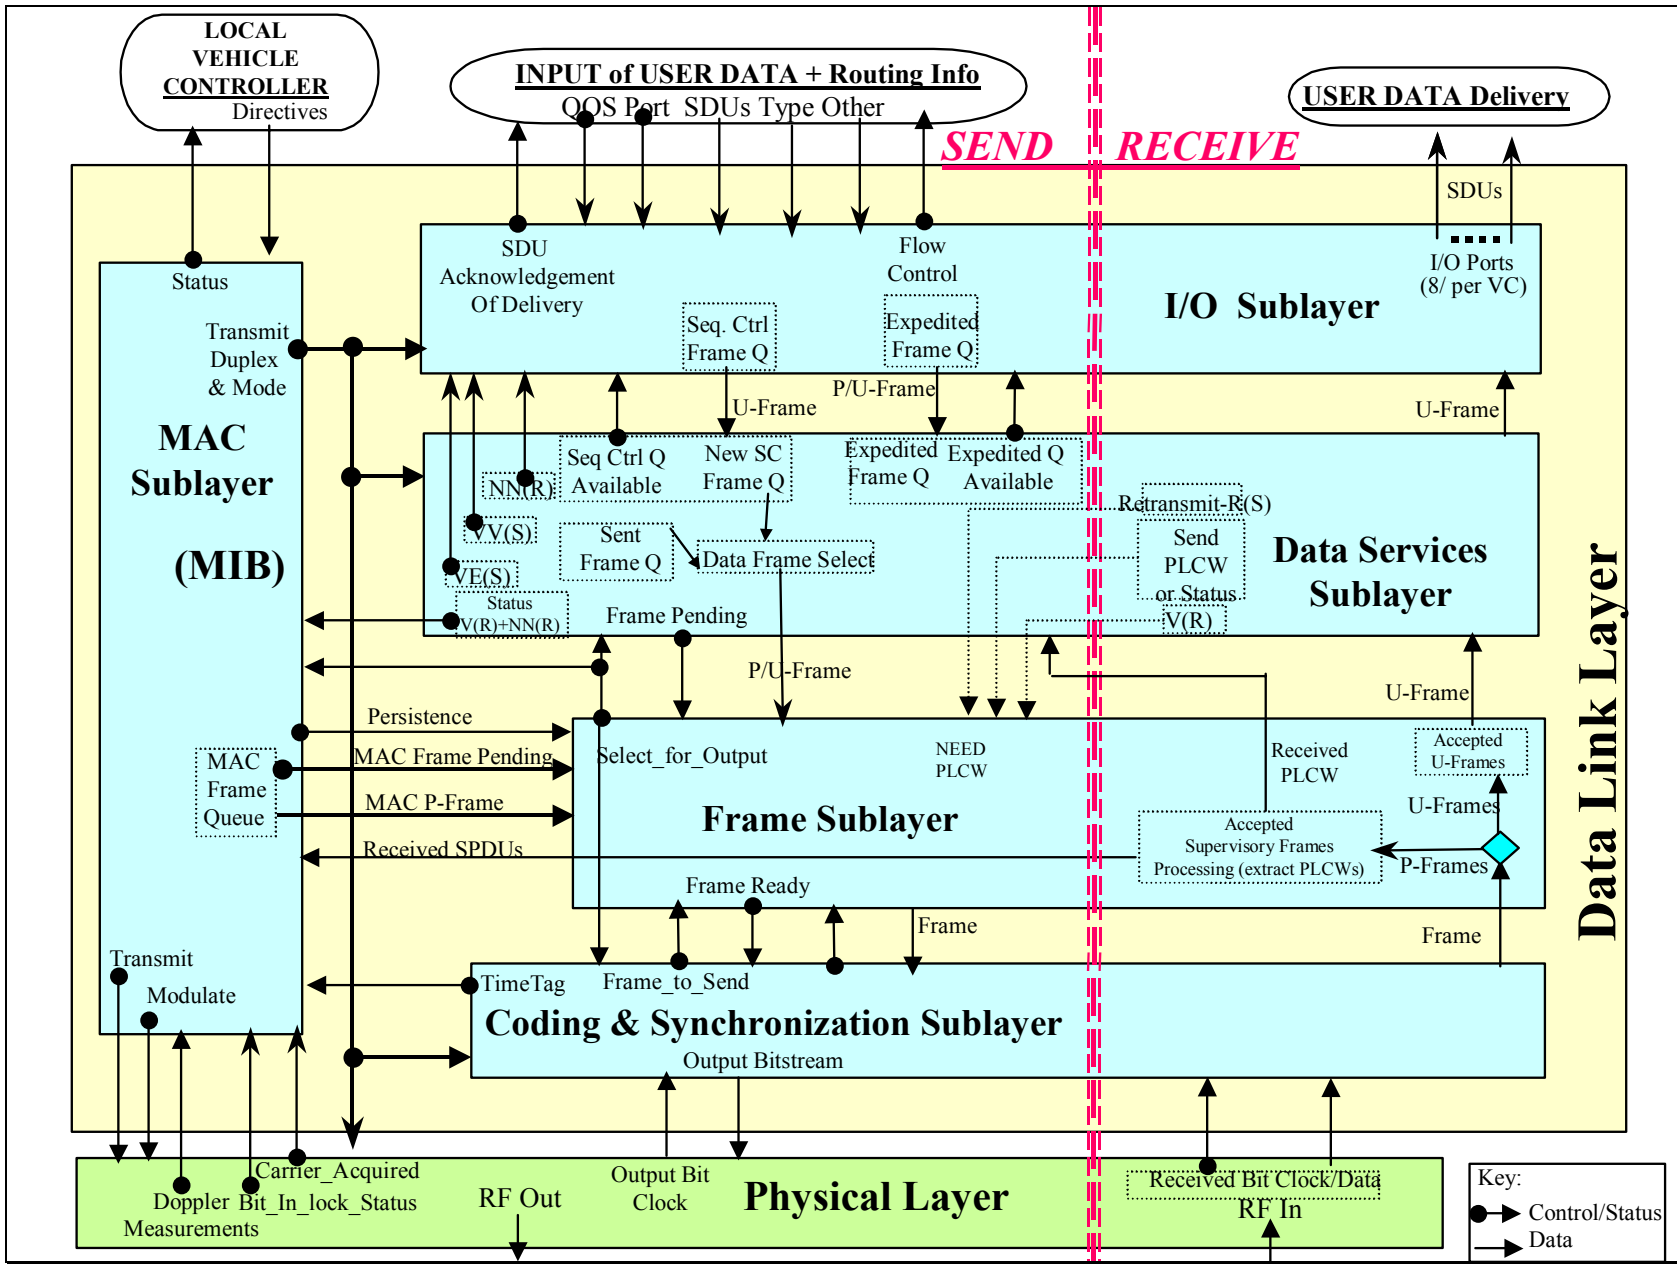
LOCAL VEHICLE CONTROLLER
Directives

INPUT of USER DATA + Routing Info
QOS Port SDUs Type Other

USER DATA Delivery

SEND RECEIVE

SDUs

Status

SDU Acknowledgement Of Delivery

Flow Control

I/O Ports (8/ per VC)

I/O Sublayer

Transmit Duplex & Mode

Seq. Ctrl Frame Q

Expedited Frame Q

P/U-Frame

U-Frame

U-Frame

MAC Sublayer

(MIB)

Seq Ctrl Q Available

New SC Frame Q

Expedited Frame Q

Expedited Q Available

NN(R)

Retransmit-R(S)

V(S)

Sent Frame Q

Data Frame Select

Send PLCW or Status

Data Services Sublayer

VE(S)

Status V(R)+NN(R)

Frame Pending

V(R)

P/U-Frame

U-Frame

Data Link Layer

Persistence

MAC Frame Pending

Select_for_Output

NEED PLCW

Received PLCW

Accepted U-Frames

MAC Frame Queue

MAC P-Frame

Frame Sublayer

U-Frames

Accepted Supervisory Frames Processing (extract PLCWs)

Received SPDUs

P-Frames

Frame Ready

Frame

Frame

Transmit

Modulate

TimeTag

Frame_to_Send

Coding & Synchronization Sublayer

Output Bitstream

Carrier_Acquired

Doppler Measurements

Bit_In_lock_Status

RF Out

Output Bit Clock

Physical Layer

Received Bit Clock/Data

RF In

Key:
Control/Status
Data